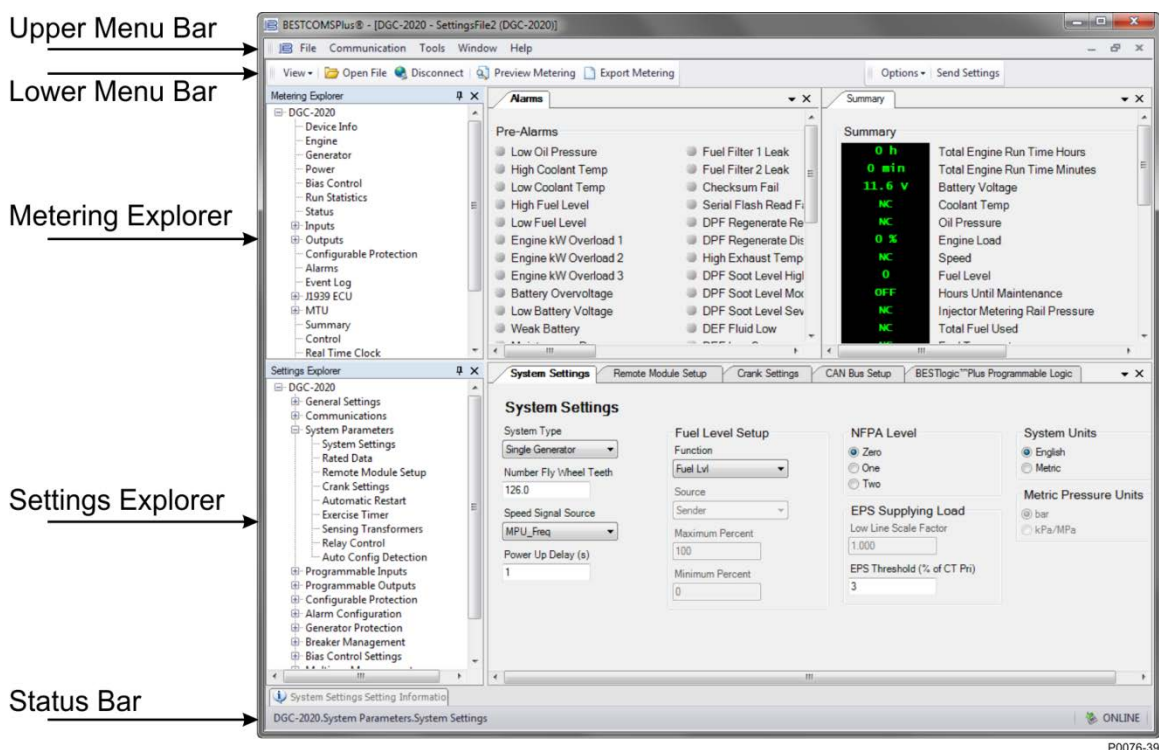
Upper Menu Bar

Lower Menu Bar

Metering Explorer

Settings Explorer

Status Bar

BESTCOMSPlus® - [DGC-2020 - SettingsFile2 (DGC-2020)]

File Communication Tools Window Help

View ▾ Open File Disconnect Preview Metering Export Metering

Options ▾ Send Settings

Metering Explorer

DGC-2020
Device Info
Engine
Generator
Power
Bias Control
Run Statistics
Status
Inputs
Outputs
Configurable Protection
Alarms
Event Log
J1939 ECU
MTU
Summary
Control
Real Time Clock

Alarms

Pre-Alarms

Low Oil Pressure
High Coolant Temp
Low Coolant Temp
High Fuel Level
Low Fuel Level
Engine kW Overload 1
Engine kW Overload 2
Engine kW Overload 3
Battery Overvoltage
Low Battery Voltage
Weak Battery

Fuel Filter 1 Leak
Fuel Filter 2 Leak
Checksum Fail
Serial Flash Read Fa
DPF Regenerate Re
DPF Regenerate Dis
High Exhaust Temp
DPF Soot Level Higl
DPF Soot Level Mo
DPF Soot Level Sev
DEF Fluid Low

Summary

Summary

| | |
|---|---|
| 0 h | Total Engine Run Time Hours |
| 0 min | Total Engine Run Time Minutes |
| 11.6 V | Battery Voltage |
| NC | Coolant Temp |
| NC | Oil Pressure |
| 0 % | Engine Load |
| NC | Speed |
| 0 | Fuel Level |
| OFF | Hours Until Maintenance |
| NC | Injector Metering Rail Pressure |
| NC | Total Fuel Used |

Settings Explorer

DGC-2020
General Settings
Communications
System Parameters
System Settings
Rated Data
Remote Module Setup
Crank Settings
Automatic Restart
Exercise Timer
Sensing Transformers
Relay Control
Auto Config Detection
Programmable Inputs
Programmable Outputs
Configurable Protection
Alarm Configuration
Generator Protection
Breaker Management
Bias Control Settings

System Settings | Remote Module Setup | Crank Settings | CAN Bus Setup | BESTlogic™Plus Programmable Logic

System Settings

System Type
Single Generator
Number Fly Wheel Teeth
126.0
Speed Signal Source
MPU_Freq
Power Up Delay (s)
1

Fuel Level Setup
Function
Fuel Lvl
Source
Sender
Maximum Percent
100
Minimum Percent
0

NFPA Level
Zero
One
Two

EPS Supplying Load
Low Line Scale Factor
1.000
EPS Threshold (% of CT Pri)
3

System Units
English
Metric

Metric Pressure Units
bar
kPa/MPa

System Settings Setting Informatio

DGC-2020.System Parameters.System Settings

ONLINE

P0076-39